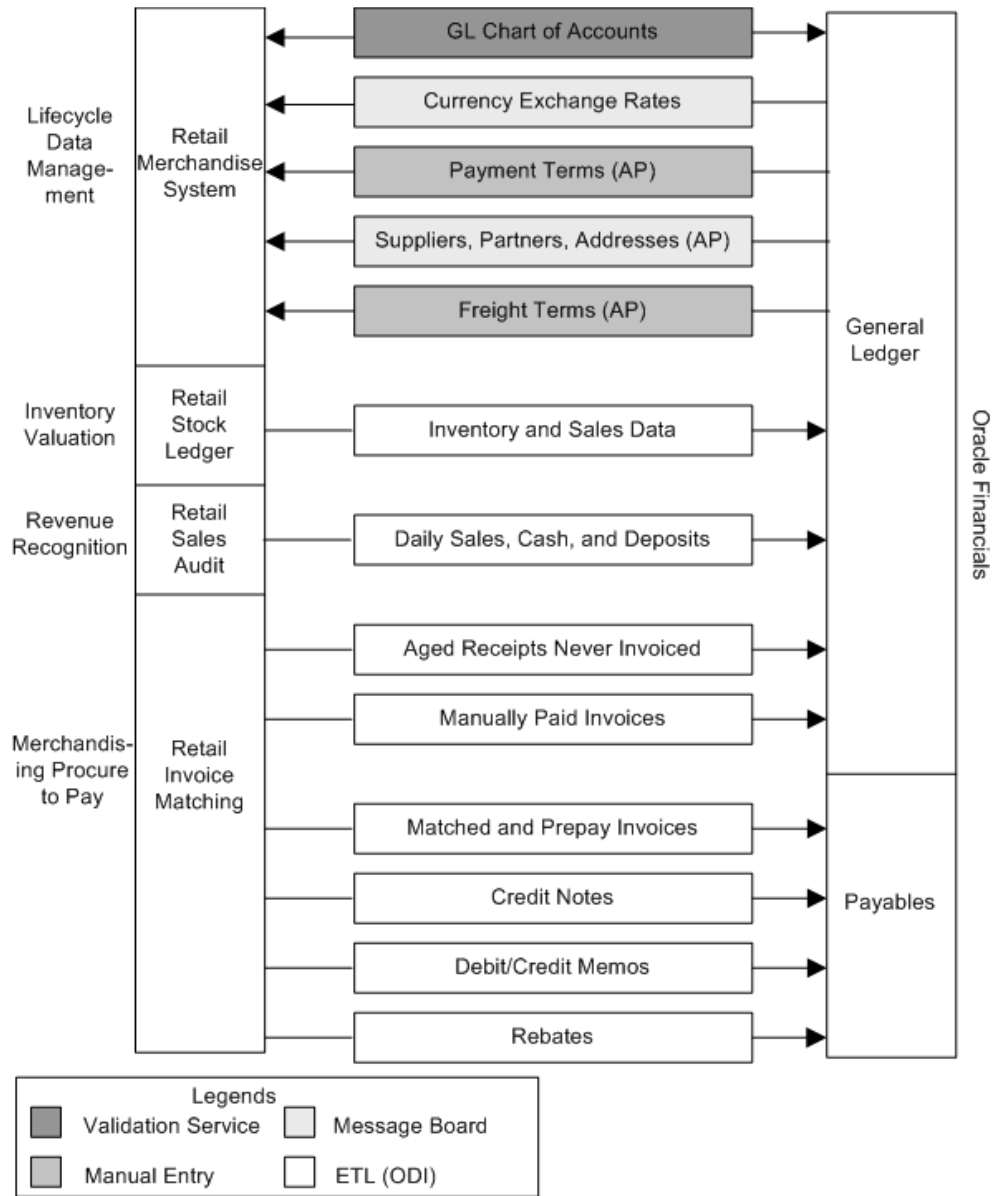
Lifecycle Data Management

Retail Merchandise System

GL Chart of Accounts

Currency Exchange Rates

Payment Terms (AP)

Suppliers, Partners, Addresses (AP)

Freight Terms (AP)

General Ledger

Inventory Valuation

Retail Stock Ledger

Inventory and Sales Data

Revenue Recognition

Retail Sales Audit

Daily Sales, Cash, and Deposits

Oracle Financials

Aged Receipts Never Invoiced

Manually Paid Invoices

Merchandising Procure to Pay

Retail Invoice Matching

Matched and Prepay Invoices

Credit Notes

Payables

Debit/Credit Memos

Rebates

Legends
Validation Service
Message Board
Manual Entry
ETL (ODI)